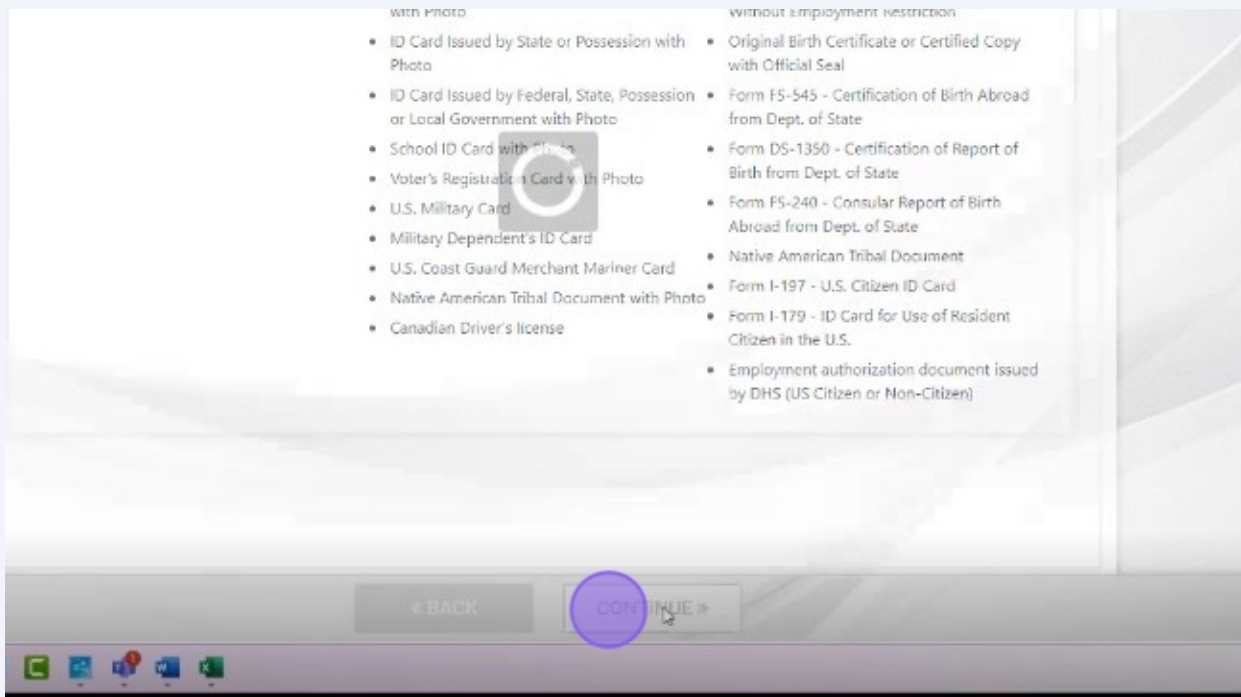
with Photo

- ID Card Issued by State or Possession with Photo
- ID Card Issued by Federal, State, Possession or Local Government with Photo
- School ID Card with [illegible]
- Voter's Registrat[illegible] Card w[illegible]th Photo
- U.S. Military Card
- Military Dependent's ID Card
- U.S. Coast Guard Merchant Mariner Card
- Native American Tribal Document with Photo
- Canadian Driver's license

Without Employment Restriction

- Original Birth Certificate or Certified Copy with Official Seal
- Form FS-545 - Certification of Birth Abroad from Dept. of State
- Form DS-1350 - Certification of Report of Birth from Dept. of State
- Form FS-240 - Consular Report of Birth Abroad from Dept. of State
- Native American Tribal Document
- Form I-197 - U.S. Citizen ID Card
- Form I-179 - ID Card for Use of Resident Citizen in the U.S.
- Employment authorization document issued by DHS (US Citizen or Non-Citizen)

« BACK

CONT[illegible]NUE »